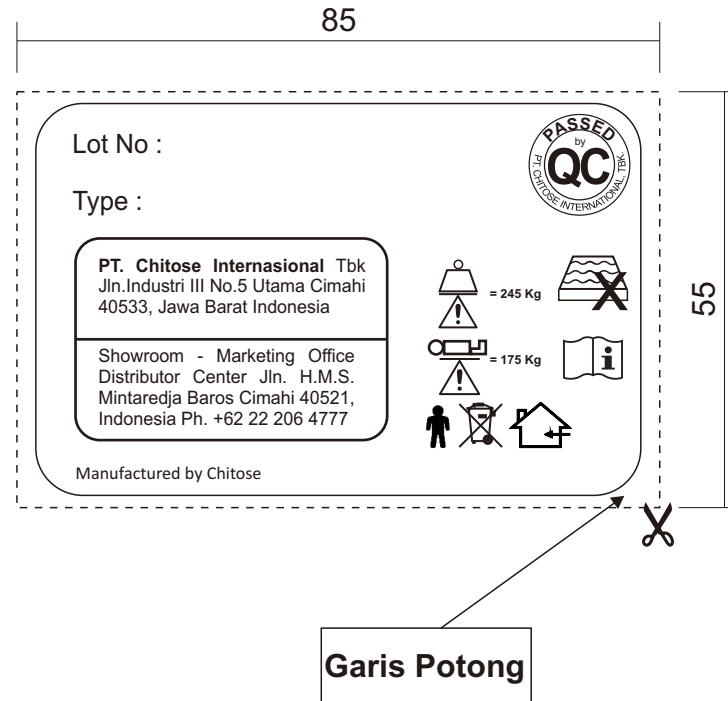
85

55

Lot No :

Type :

PASSED
by
QC
PT. CHITOSE INTERNATIONAL TBK.

PT. Chitose Internasional Tbk
Jln.Industri III No.5 Utama Cimahi 40533, Jawa Barat Indonesia

Showroom - Marketing Office Distributor Center Jln. H.M.S. Mintaredja Baros Cimahi 40521, Indonesia Ph. +62 22 206 4777

= 245 Kg

= 175 Kg

i

Manufactured by Chitose

Garis Potong